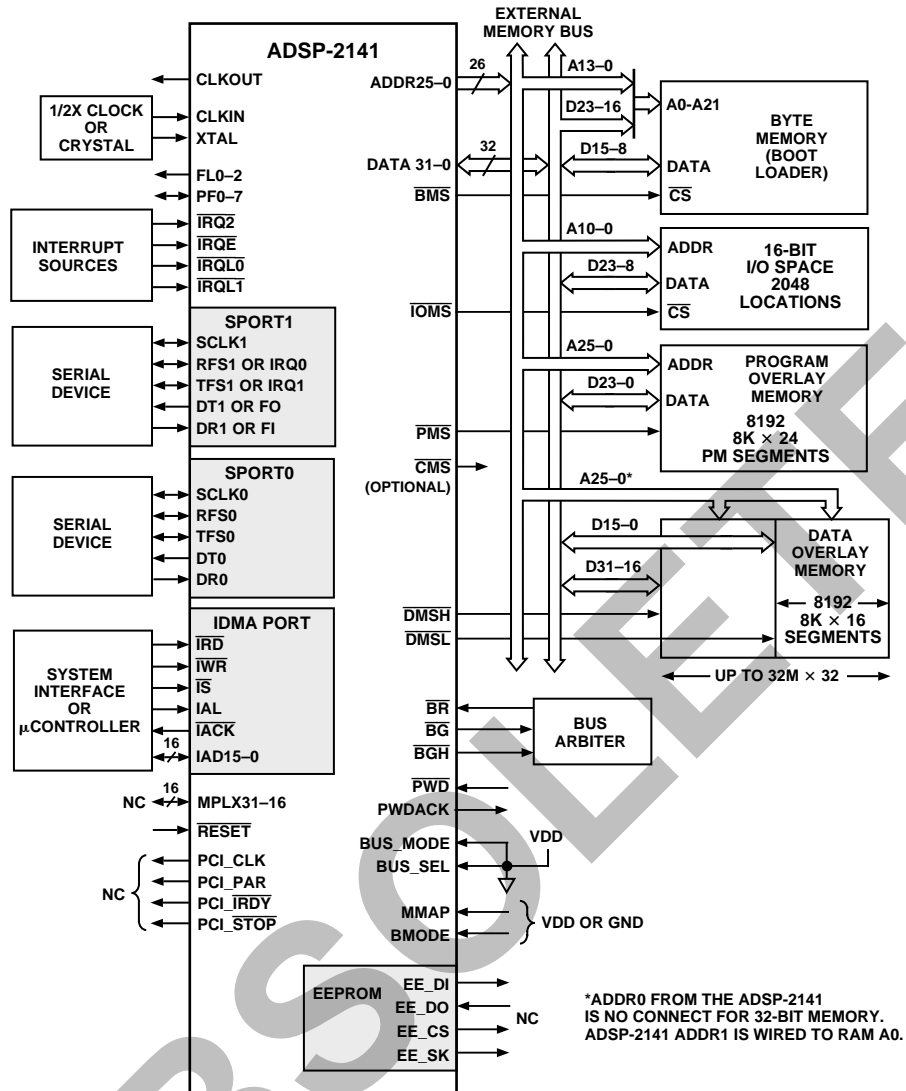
EXTERNAL MEMORY BUS

ADSP-2141

CLKOUT

1/2X CLOCK OR CRYSTAL

CLKIN

XTAL

FL0–2

PF0–7

INTERRUPT SOURCES

$\overline{IRQ2}$

$\overline{IRQE}$

$\overline{IRQL0}$

$\overline{IRQL1}$

SPORT1

SERIAL DEVICE

SCLK1

RFS1 OR IRQ0

TFS1 OR IRQ1

DT1 OR FO

DR1 OR FI

SPORT0

SERIAL DEVICE

SCLK0

RFS0

TFS0

DT0

DR0

IDMA PORT

SYSTEM INTERFACE OR µCONTROLLER

$\overline{IRD}$

$\overline{IWR}$

$\overline{IS}$

IAL

$\overline{IACK}$

16

IAD15–0

NC

16

MPLX31–16

$\overline{RESET}$

NC

PCI_CLK

PCI_PAR

PCI_$\overline{IRDY}$

PCI_$\overline{STOP}$

EEPROM

EE_DI

EE_DO

EE_CS

EE_SK

NC

ADDR25–0

26

DATA 31–0

32

$\overline{BMS}$

$\overline{IOMS}$

$\overline{PMS}$

$\overline{CMS}$

(OPTIONAL)

$\overline{DMSH}$

$\overline{DMSL}$

$\overline{BR}$

$\overline{BG}$

$\overline{BGH}$

BUS ARBITER

$\overline{PWD}$

PWDACK

BUS_MODE

BUS_SEL

VDD

MMAP

BMODE

VDD OR GND

A13–0

D23–16

A0-A21

D15–8

DATA

$\overline{CS}$

BYTE MEMORY (BOOT LOADER)

A10–0

ADDR

D23–8

DATA

$\overline{CS}$

16-BIT I/O SPACE 2048 LOCATIONS

A25–0

ADDR

D23–0

DATA

PROGRAM OVERLAY MEMORY

8192 8K × 24 PM SEGMENTS

A25–0*

D15–0

D31–16

DATA OVERLAY MEMORY

8192 8K × 16 SEGMENTS

UP TO 32M × 32

*ADDR0 FROM THE ADSP-2141 IS NO CONNECT FOR 32-BIT MEMORY. ADSP-2141 ADDR1 IS WIRED TO RAM A0.